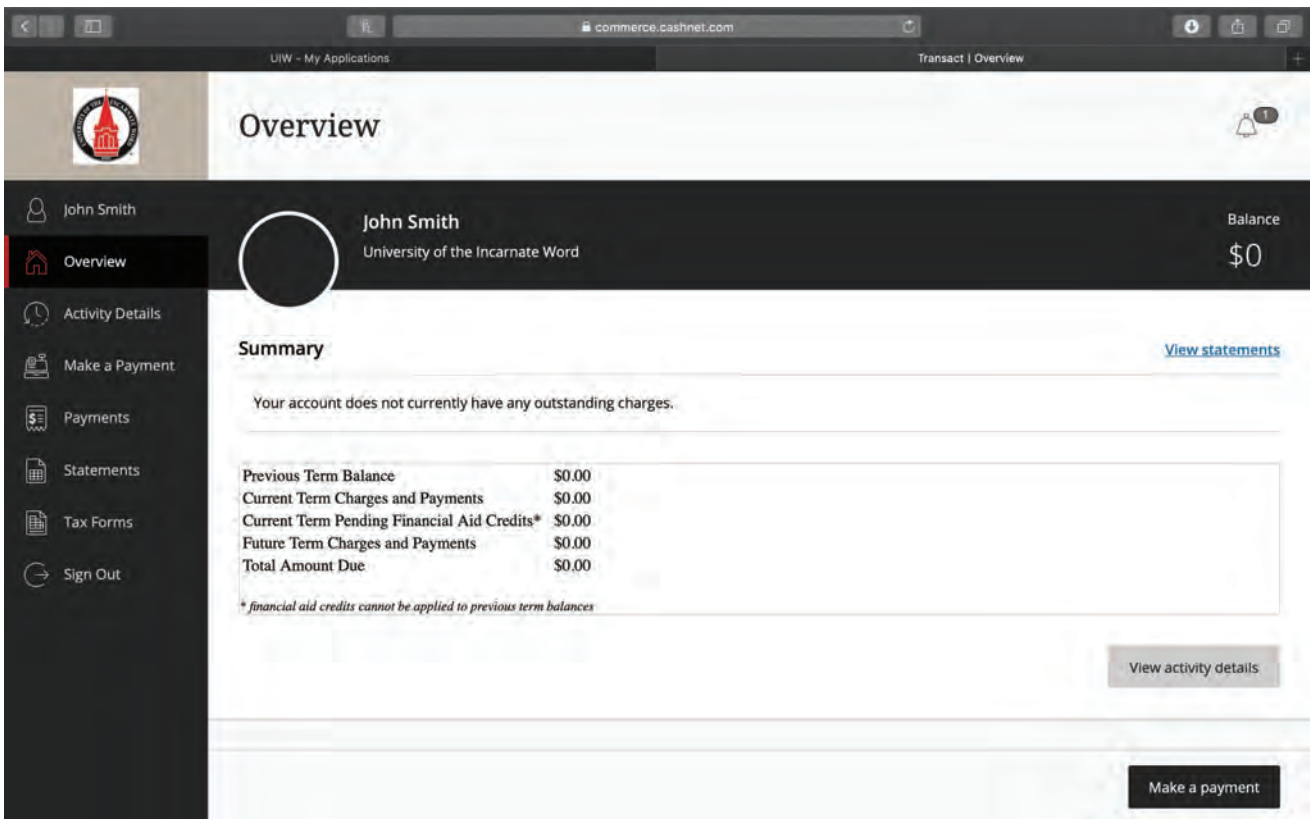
commerce.cashnet.com

UIW - My Applications

Transact | Overview

Overview

1

John Smith

Overview

Activity Details

Make a Payment

Payments

Statements

Tax Forms

Sign Out

John Smith

University of the Incarnate Word

Balance

$0

Summary

View statements

Your account does not currently have any outstanding charges.

| | |
|---|---|
| Previous Term Balance | \$0.00 |
| Current Term Charges and Payments | \$0.00 |
| Current Term Pending Financial Aid Credits* | \$0.00 |
| Future Term Charges and Payments | \$0.00 |
| Total Amount Due | \$0.00 |

* financial aid credits cannot be applied to previous term balances

View activity details

Make a payment